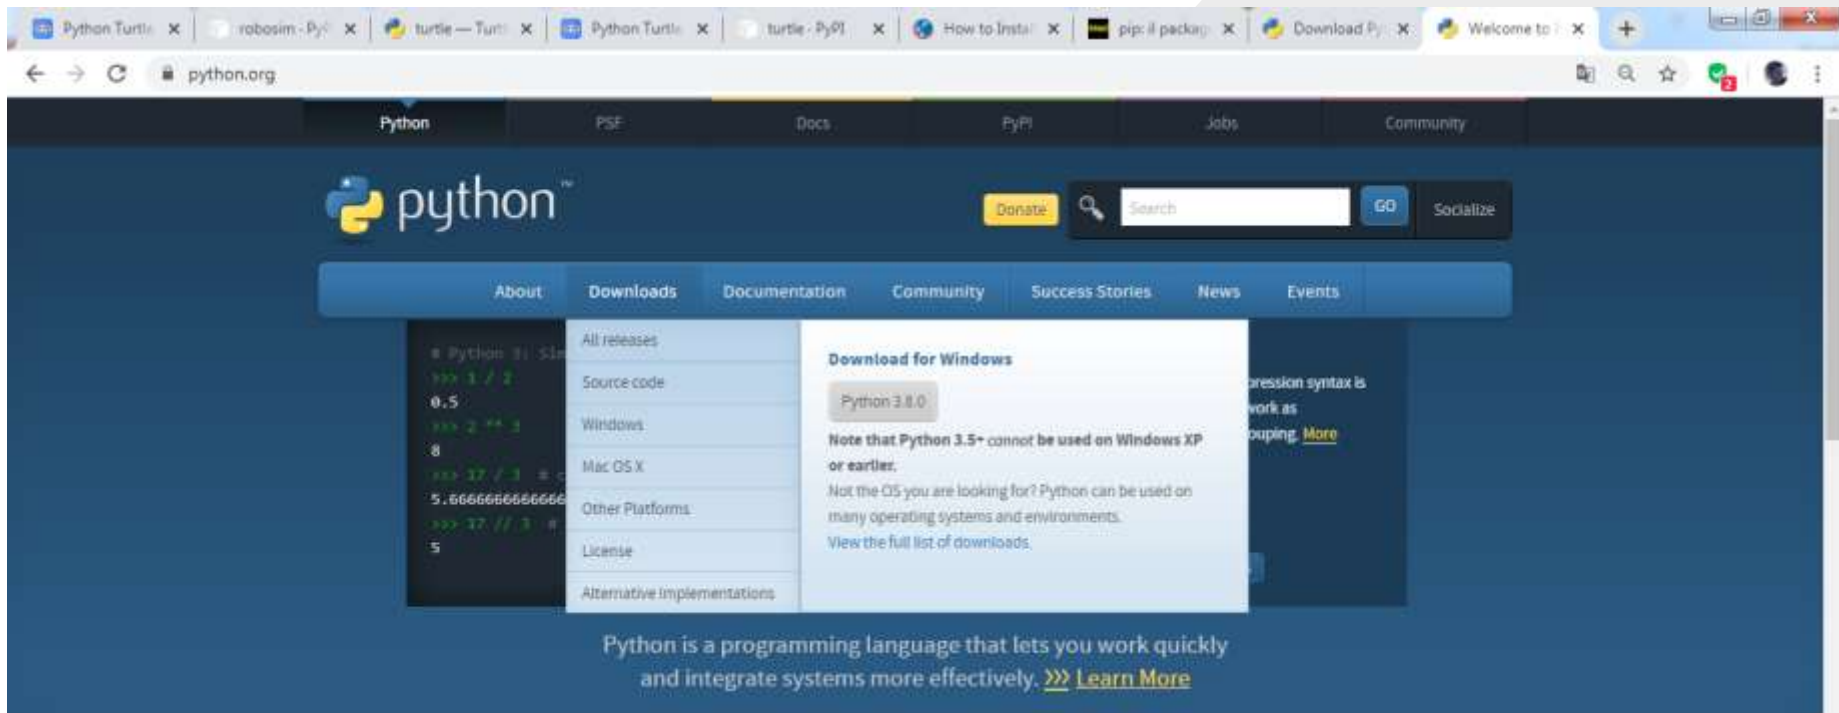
Python Turtle ×
robosim - Py ×
turtle — Turt ×
Python Turtle ×
turtle · PyPI ×
How to Insta ×
pip: il packag ×
Download Py ×
Welcome to ×
+

python.org

Python
PSF
Docs
PyPI
Jobs
Community

python™

Donate
Search
GO
Socialize

About
Downloads
Documentation
Community
Success Stories
News
Events

# Python 3: Si
>>> 1 / 2
0.5
>>> 2 ** 3
8
>>> 17 / 3 #
5.666666666666
>>> 17 // 3 #
5

All releases
Source code
Windows
Mac OS X
Other Platforms
License
Alternative Implementations

Download for Windows

Python 3.8.0

Note that Python 3.5+ cannot be used on Windows XP or earlier.

Not the OS you are looking for? Python can be used on many operating systems and environments.

View the full list of downloads.

pression syntax is
work as
ouping. More

Python is a programming language that lets you work quickly and integrate systems more effectively. >>> Learn More